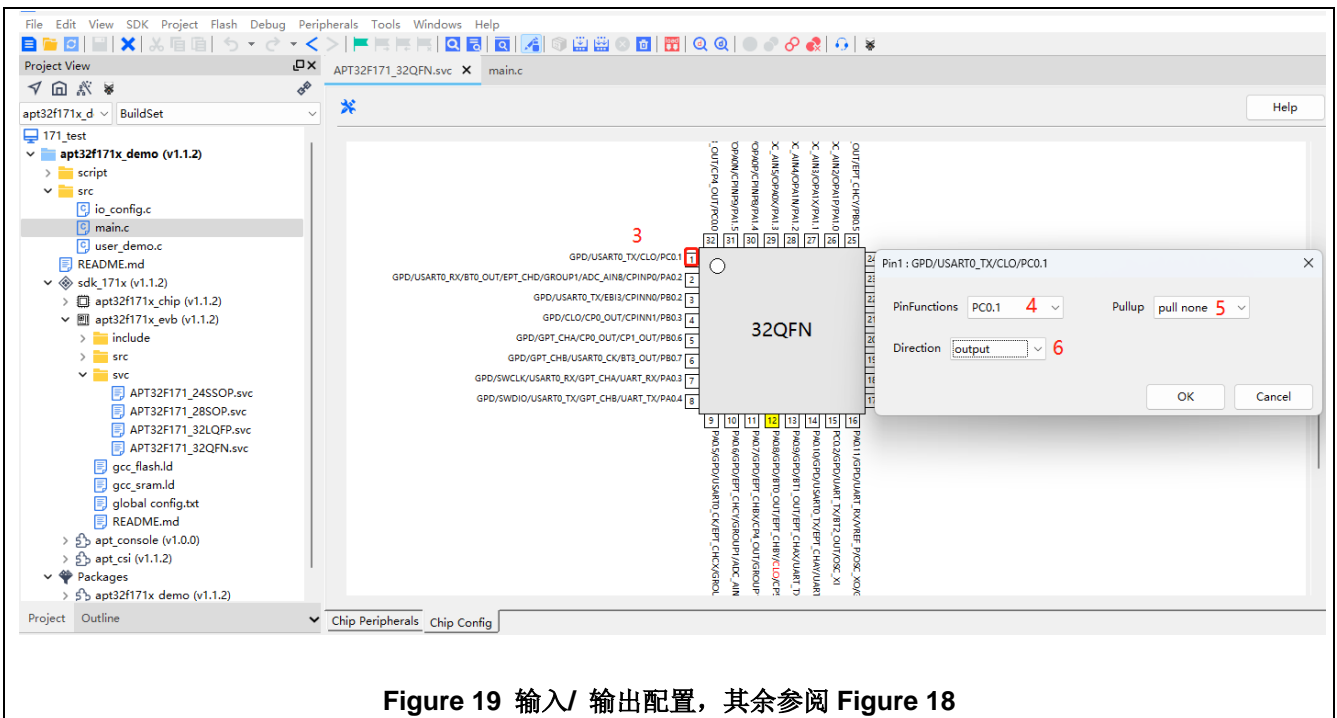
File Edit View SDK Project Flash Debug Peripherals Tools Windows Help

Project View

apt32f171x_d BuildSet

171_test
apt32f171x_demo (v1.1.2)
script
src
io_config.c
main.c
user_demo.c
README.md
sdk_171x (v1.1.2)
apt32f171x_chip (v1.1.2)
apt32f171x_evb (v1.1.2)
include
src
svc
APT32F171_24SSOP.svc
APT32F171_28SOP.svc
APT32F171_32LQFP.svc
APT32F171_32QFN.svc
gcc_flash.ld
gcc_sram.ld
global config.txt
README.md
apt_console (v1.0.0)
apt_csi (v1.1.2)
Packages
apt32f171x demo (v1.1.2)

Project Outline

APT32F171_32QFN.svc main.c

Help

3

GPD/USART0_TX/CLO/PC0.1
GPD/USART0_RX/BT0_OUT/EPT_CHD/GROUP1/ADC_AIN8/CPINP0/PA0.2
GPD/USART0_TX/EBI3/CPINN0/PB0.2
GPD/CLO/CP0_OUT/CPINN1/PB0.3
GPD/GPT_CHA/CP0_OUT/CP1_OUT/PB0.6
GPD/GPT_CHB/USART0_CK/BT3_OUT/PB0.7
GPD/SWCLK/USART0_RX/GPT_CHA/UART_RX/PA0.3
GPD/SWDIO/USART0_TX/GPT_CHB/UART_TX/PA0.4

1 2 3 4 5 6 7 8
32 31 30 29 28 27 26 25 24
9 10 11 12 13 14 15 16 17 20

32QFN

Pin1 : GPD/USART0_TX/CLO/PC0.1

PinFunctions PC0.1 4
Pullup pull none 5
Direction output 6

OK Cancel

Chip Peripherals Chip Config

Figure 19 输入/ 输出配置，其余参阅 Figure 18